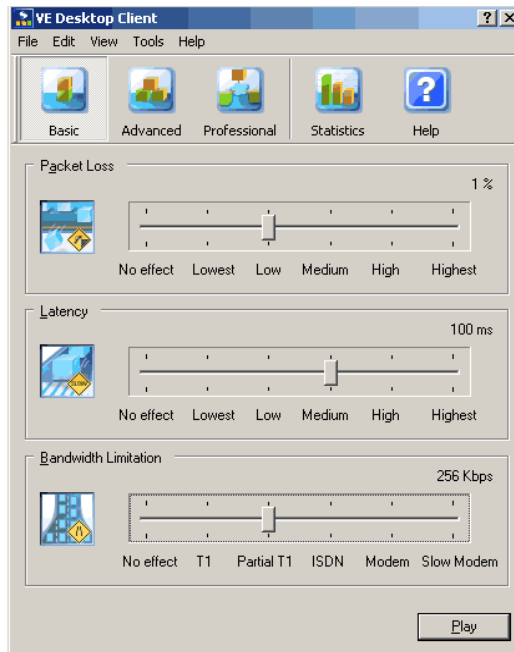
VE Desktop Client
? X
File Edit View Tools Help
Basic Advanced Professional Statistics Help

Packet Loss
1 %
No effect Lowest Low Medium High Highest

Latency
100 ms
No effect Lowest Low Medium High Highest

Bandwidth Limitation
256 Kbps
No effect T1 Partial T1 ISDN Modem Slow Modem

Play